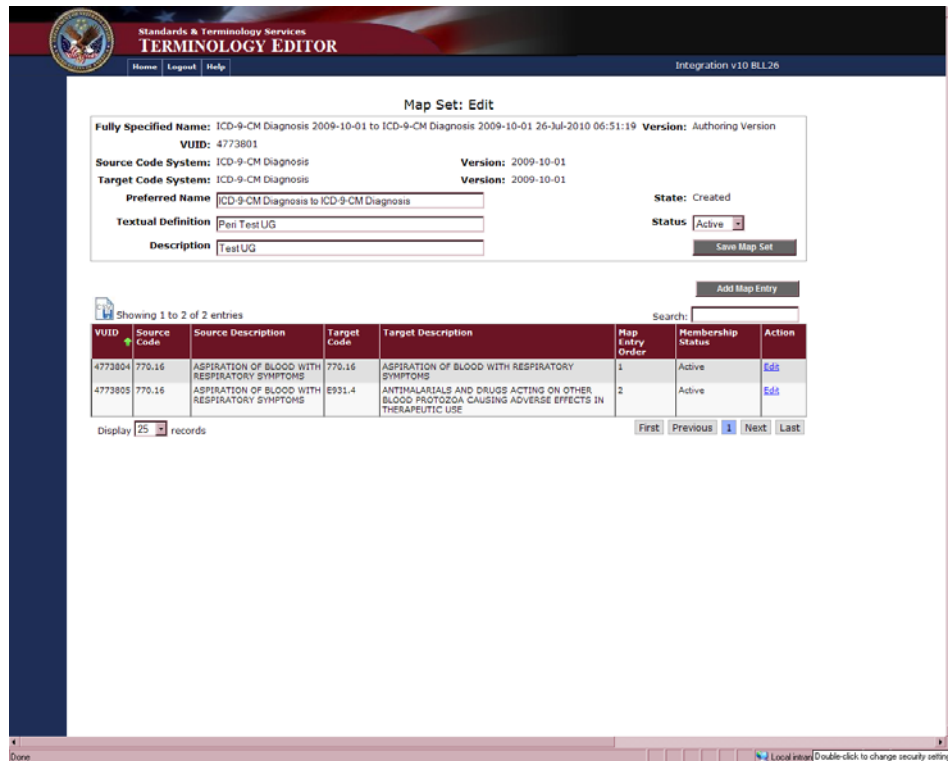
Standards & Terminology Services
TERMINOLOGY EDITOR

Home | Logout | Help

Integration v10 BLL26

Map Set: Edit

Fully Specified Name: ICD-9-CM Diagnosis 2009-10-01 to ICD-9-CM Diagnosis 2009-10-01 26-Jul-2010 06:51:19 Version: Authoring Version

VUID: 4773801

Source Code System: ICD-9-CM Diagnosis Version: 2009-10-01

Target Code System: ICD-9-CM Diagnosis Version: 2009-10-01

Preferred Name ICD-9-CM Diagnosis to ICD-9-CM Diagnosis

State: Created

Textual Definition Peri Test UG

Status Active

Description Test UG

Save Map Set

Add Map Entry

Showing 1 to 2 of 2 entries

Search:

| VUID | Source Code | Source Description | Target Code | Target Description | Map Entry Order | Membership Status | Action |
|---|---|---|---|---|---|---|---|
| 4773804 | 770.16 | ASPIRATION OF BLOOD WITH RESPIRATORY SYMPTOMS | 770.16 | ASPIRATION OF BLOOD WITH RESPIRATORY SYMPTOMS | 1 | Active | Edit |
| 4773805 | 770.16 | ASPIRATION OF BLOOD WITH RESPIRATORY SYMPTOMS | E931.4 | ANTIMALARIALS AND DRUGS ACTING ON OTHER BLOOD PROTOZOA CAUSING ADVERSE EFFECTS IN THERAPEUTIC USE | 2 | Active | Edit |

Display 25 records

First Previous 1 Next Last

Done

Local intran Double-click to change security setting